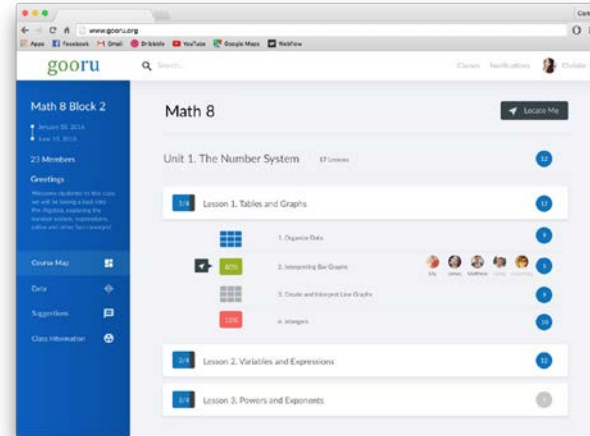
www.gooru.org

Apps Facebook Gmail Dribbble YouTube Google Maps Webflow

gooru

Search

Classes Notifications Christie

Math 8 Block 2

January 30, 2016

June 15, 2016

23 Members

Greetings

Welcome students to the class we will be taking a look into Pre Algebra, exploring the number system, expressions, ratios and other fun concepts!

Course Map

Data

Suggestions

Class Information

Math 8

Locate Me

Unit 1. The Number System

17 Lessons

12

1/4

Lesson 1. Tables and Graphs

12

1. Organize Data

8

80%

2. Interpreting Bar Graphs

Lily James Matthew Cindy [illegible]

5

3. Create and Interpret Line Graphs

9

12%

4. Integers

10

2/4

Lesson 2. Variables and Expressions

12

3/4

Lesson 3. Powers and Exponents